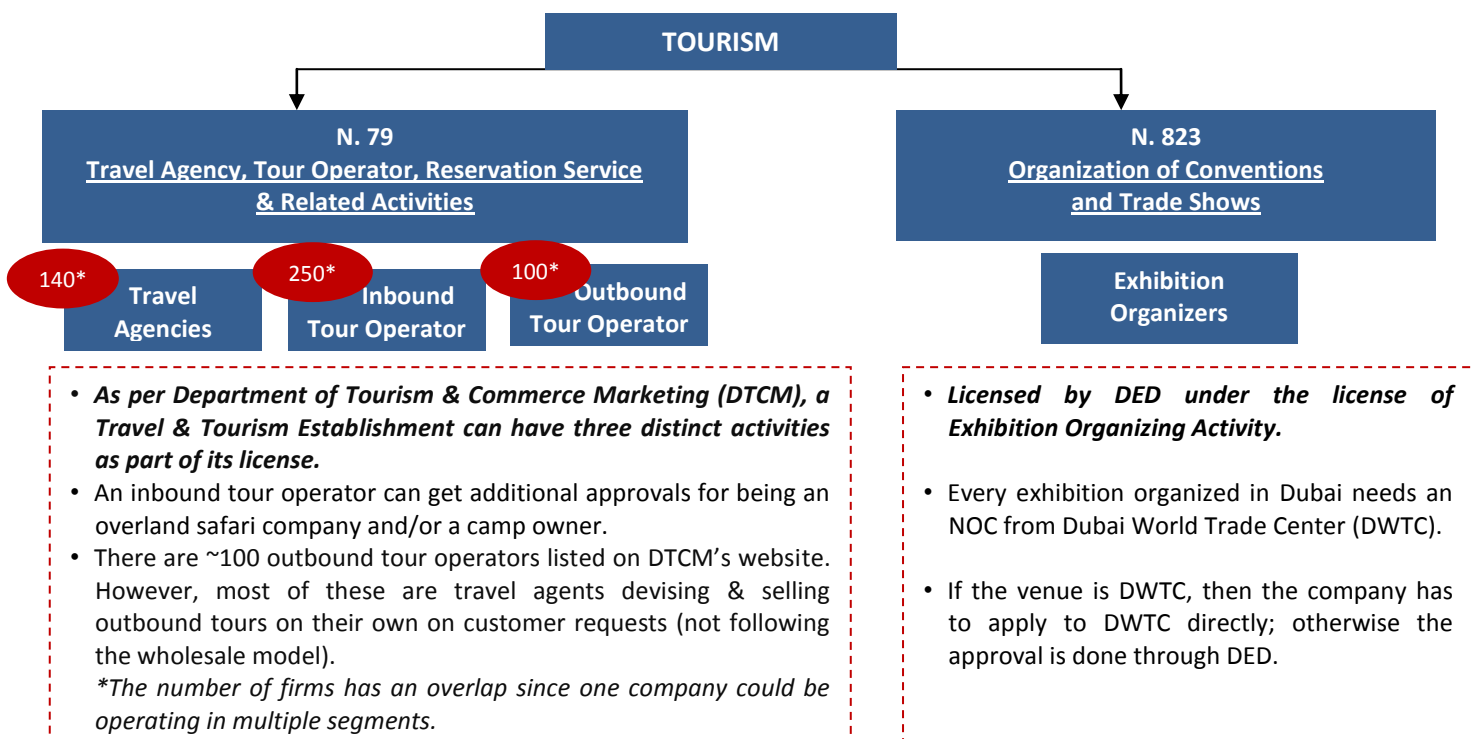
TOURISM

N. 79
Travel Agency, Tour Operator, Reservation Service & Related Activities

140*
Travel Agencies

250*
Inbound Tour Operator

100*
Outbound Tour Operator

• *As per Department of Tourism & Commerce Marketing (DTCM), a Travel & Tourism Establishment can have three distinct activities as part of its license.*
• An inbound tour operator can get additional approvals for being an overland safari company and/or a camp owner.
• There are ~100 outbound tour operators listed on DTCM's website. However, most of these are travel agents devising & selling outbound tours on their own on customer requests (not following the wholesale model).
*\*The number of firms has an overlap since one company could be operating in multiple segments.*

N. 823
Organization of Conventions and Trade Shows

Exhibition Organizers

• *Licensed by DED under the license of Exhibition Organizing Activity.*

• Every exhibition organized in Dubai needs an NOC from Dubai World Trade Center (DWTC).

• If the venue is DWTC, then the company has to apply to DWTC directly; otherwise the approval is done through DED.